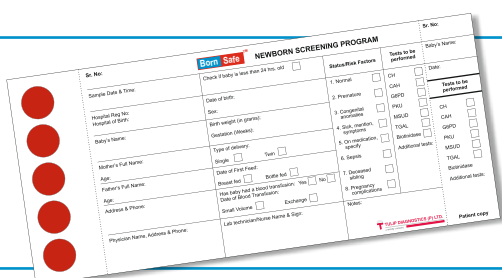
Sr. No:

Born Safe NEWBORN SCREENING PROGRAM

Check if baby is less than 24 hrs. old

Sample Date & Time:

Hospital Reg No:
Hospital of Birth:

Baby's Name:

Mother's Full Name:

Age:

Father's Full Name:

Age:

Address & Phone:

Physician Name, Address & Phone:

Date of birth:

Sex:

Birth weight (in grams):

Gestation (Weeks):

Type of delivery:

Single Twin

Date of First Feed:

Breast fed Bottle fed

Has baby had a blood transfusion: Yes No
Date of Blood Transfusion:

Small Volume Exchange

Lab technician/Nurse Name & Sign:

Status/Risk Factors

1. Normal

2. Prematurre

3. Congenital anomalies

4. Sick, monitor, symptoms

5. On medication, specify

6. Sepsis

7. Deceased sibling

8. Pregnancy complications

Notes:

Tests to be performed

CH

CAH

G6PD

PKU

MSUD

TGAL

Biotinidase

Additional tests:

TULIP DIAGNOSTICS (P) LTD.

Sr. No:

Baby's Name:

Date:

Tests to be performed

CH

CAH

G6PD

PKU

MSUD

TGAL

Biotinidase

Additional tests:

Patient copy